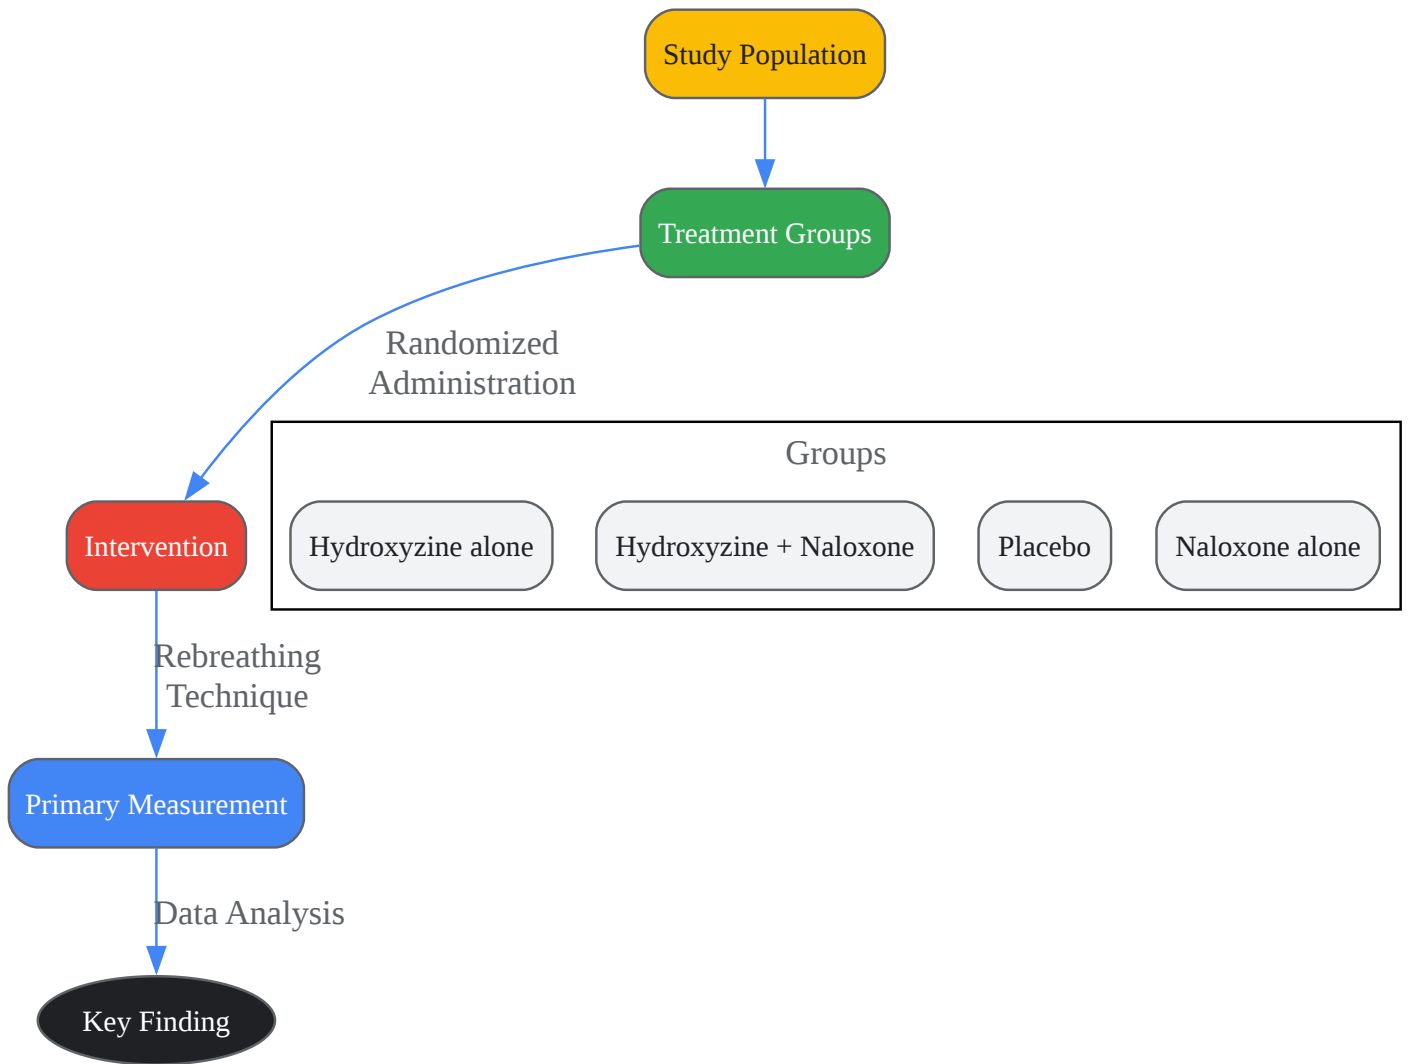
Study Population

Treatment Groups

Randomized Administration

Groups

Hydroxyzine alone

Hydroxyzine + Naloxone

Placebo

Naloxone alone

Intervention

Rebreathing Technique

Primary Measurement

Data Analysis

Key Finding